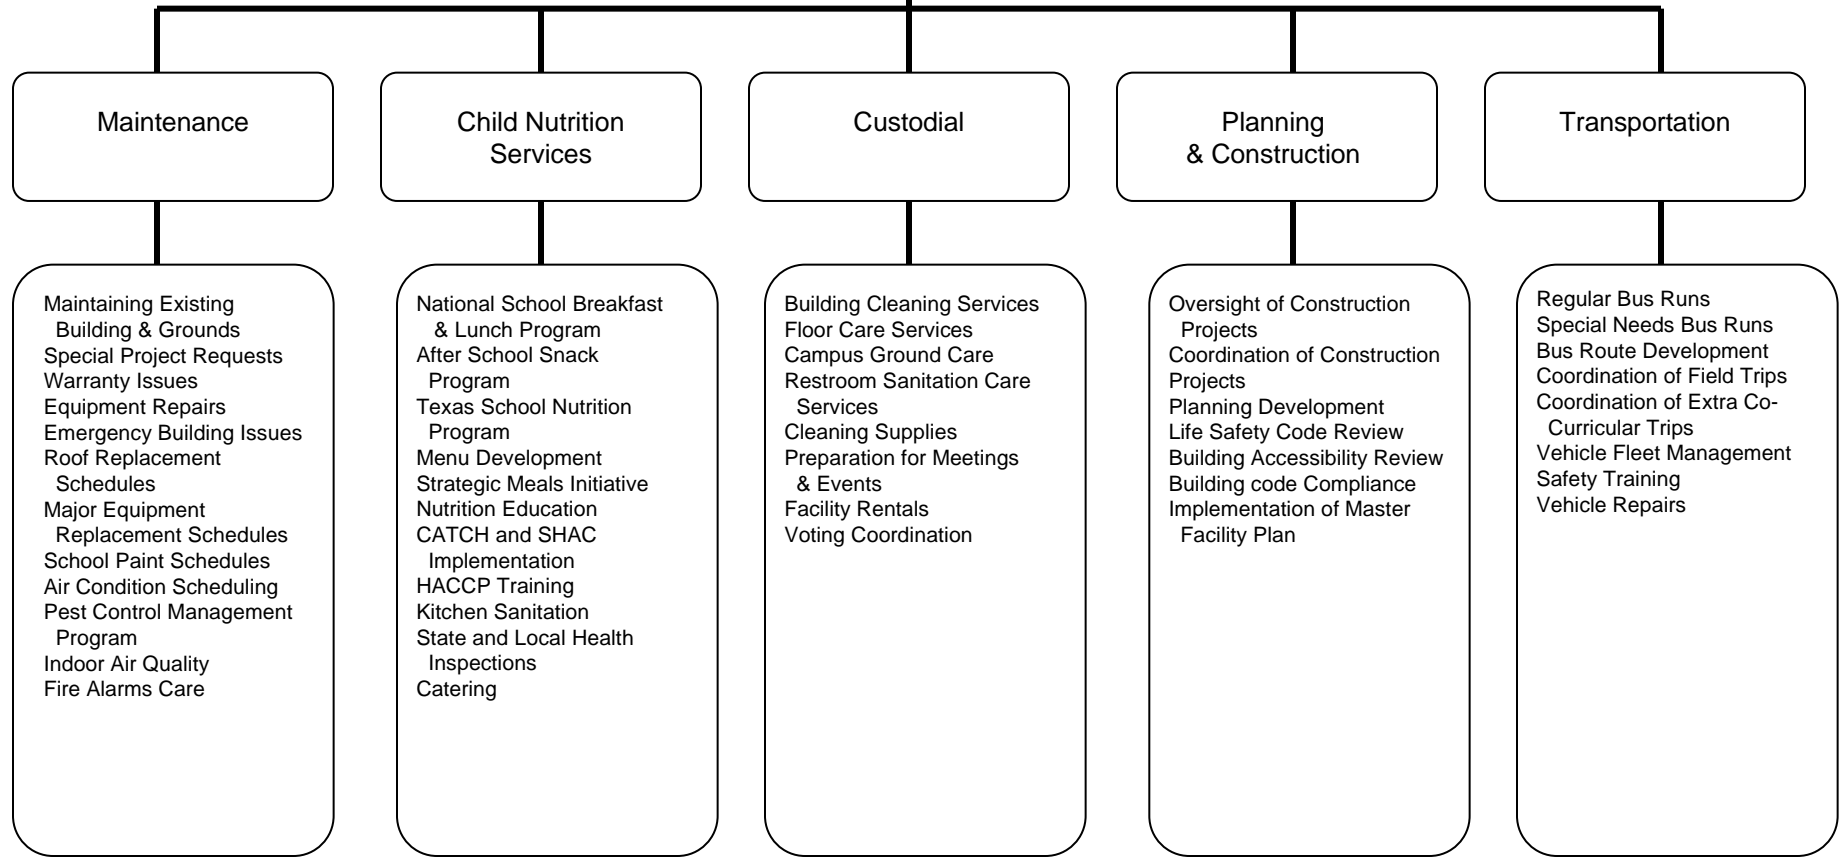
Maintenance

Maintaining Existing Building & Grounds
Special Project Requests
Warranty Issues
Equipment Repairs
Emergency Building Issues
Roof Replacement Schedules
Major Equipment Replacement Schedules
School Paint Schedules
Air Condition Scheduling
Pest Control Management Program
Indoor Air Quality
Fire Alarms Care

Child Nutrition Services

National School Breakfast & Lunch Program
After School Snack Program
Texas School Nutrition Program
Menu Development
Strategic Meals Initiative
Nutrition Education
CATCH and SHAC Implementation
HACCP Training
Kitchen Sanitation
State and Local Health Inspections
Catering

Custodial

Building Cleaning Services
Floor Care Services
Campus Ground Care
Restroom Sanitation Care Services
Cleaning Supplies
Preparation for Meetings & Events
Facility Rentals
Voting Coordination

Planning & Construction

Oversight of Construction Projects
Coordination of Construction Projects
Planning Development
Life Safety Code Review
Building Accessibility Review
Building code Compliance
Implementation of Master Facility Plan

Transportation

Regular Bus Runs
Special Needs Bus Runs
Bus Route Development
Coordination of Field Trips
Coordination of Extra Co-Curricular Trips
Vehicle Fleet Management
Safety Training
Vehicle Repairs